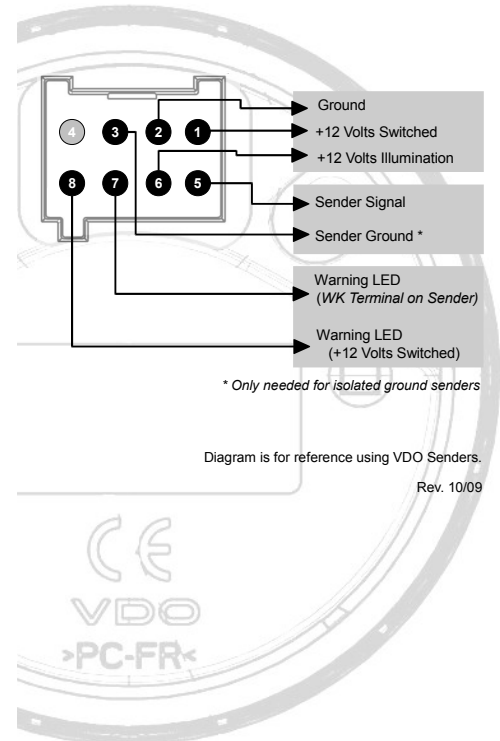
4 3 2 1
8 7 6 5

Ground

+12 Volts Switched

+12 Volts Illumination

Sender Signal

Sender Ground *

Warning LED (WK Terminal on Sender)

Warning LED (+12 Volts Switched)

* Only needed for isolated ground senders

Diagram is for reference using VDO Senders.

Rev. 10/09

CE

VDO

>PC-FR<